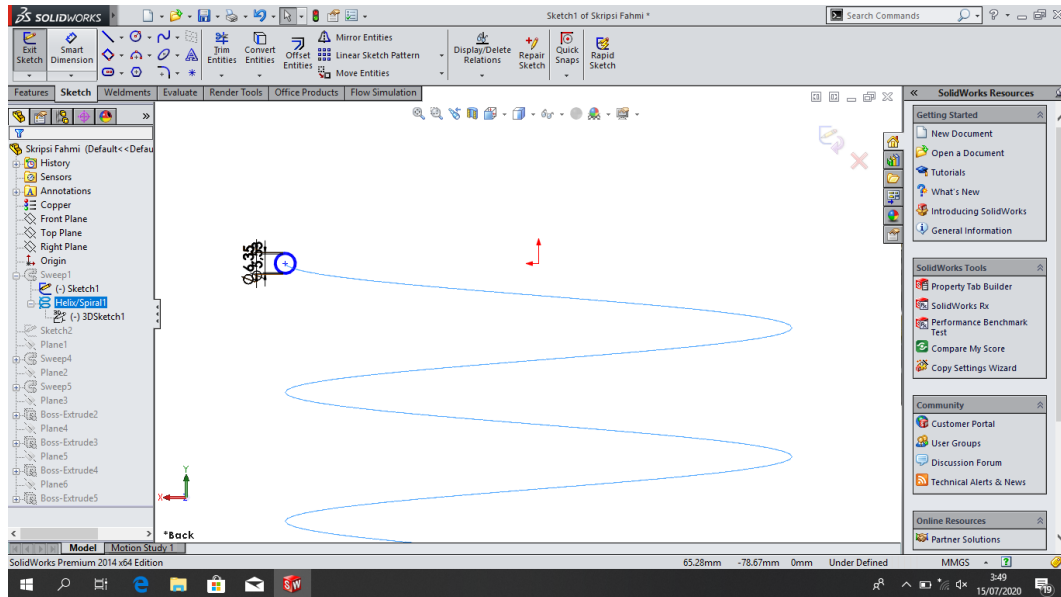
SOLIDWORKS

Sketch1 of Skripsi Fahmi *

Search Commands

Exit Sketch
Smart Dimension
Trim Entities
Convert Entities
Offset Entities
Mirror Entities
Linear Sketch Pattern
Move Entities
Display/Delete Relations
Repair Sketch
Quick Snaps
Rapid Sketch

Features | Sketch | Weldments | Evaluate | Render Tools | Office Products | Flow Simulation

Skripsi Fahmi (Default<<Defau
History
Sensors
Annotations
Copper
Front Plane
Top Plane
Right Plane
Origin
Sweep1
(-) Sketch1
Helix/Spiral1
(-) 3DSketch1
Sketch2
Plane1
Sweep4
Plane2
Sweep5
Plane3
Boss-Extrude2
Plane4
Boss-Extrude3
Plane5
Boss-Extrude4
Plane6
Boss-Extrude5

Ø6.35

*Back

Model | Motion Study 1

SolidWorks Resources
Getting Started
New Document
Open a Document
Tutorials
What's New
Introducing SolidWorks
General Information

SolidWorks Tools
Property Tab Builder
SolidWorks Rx
Performance Benchmark Test
Compare My Score
Copy Settings Wizard

Community
Customer Portal
User Groups
Discussion Forum
Technical Alerts & News

Online Resources
Partner Solutions

SolidWorks Premium 2014 x64 Edition
65.28mm -78.67mm 0mm Under Defined MMGS

3:49
15/07/2020
19